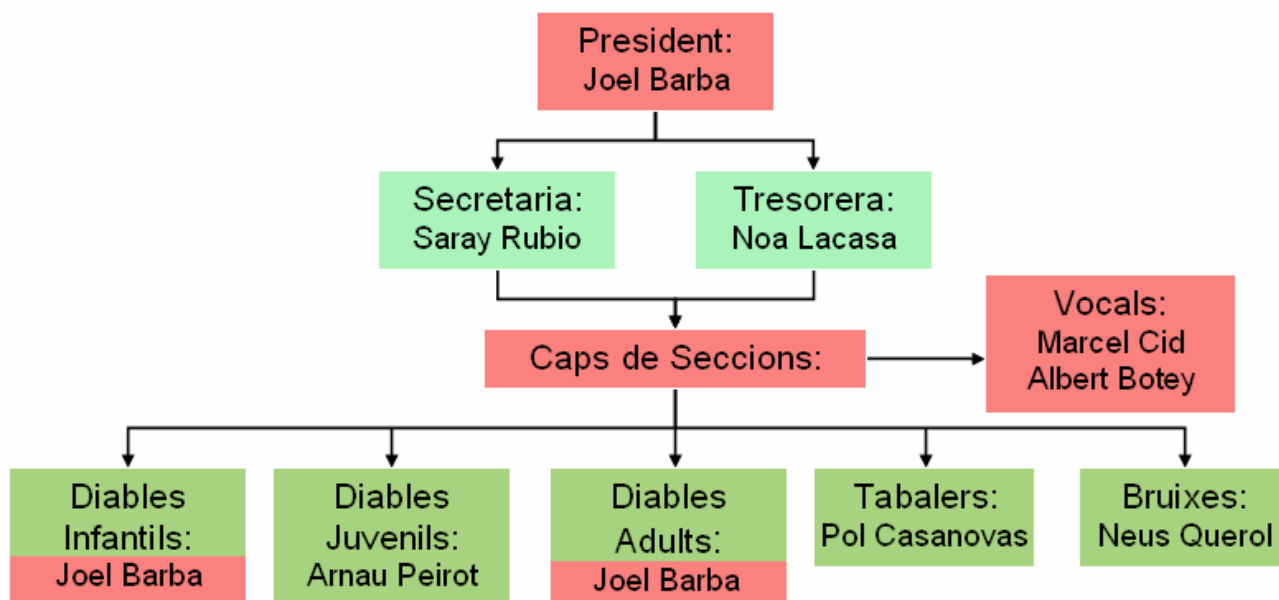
President:
Joel Barba

Secretaria:
Saray Rubio

Tresorera:
Noa Lacasa

Caps de Seccions:

Vocals:
Marcel Cid
Albert Botey

Diables Infantils:
Joel Barba

Diables Juvenils:
Arnau Peirot

Diables Adults:
Joel Barba

Tabalers:
Pol Casanovas

Bruixes:
Neus Querol